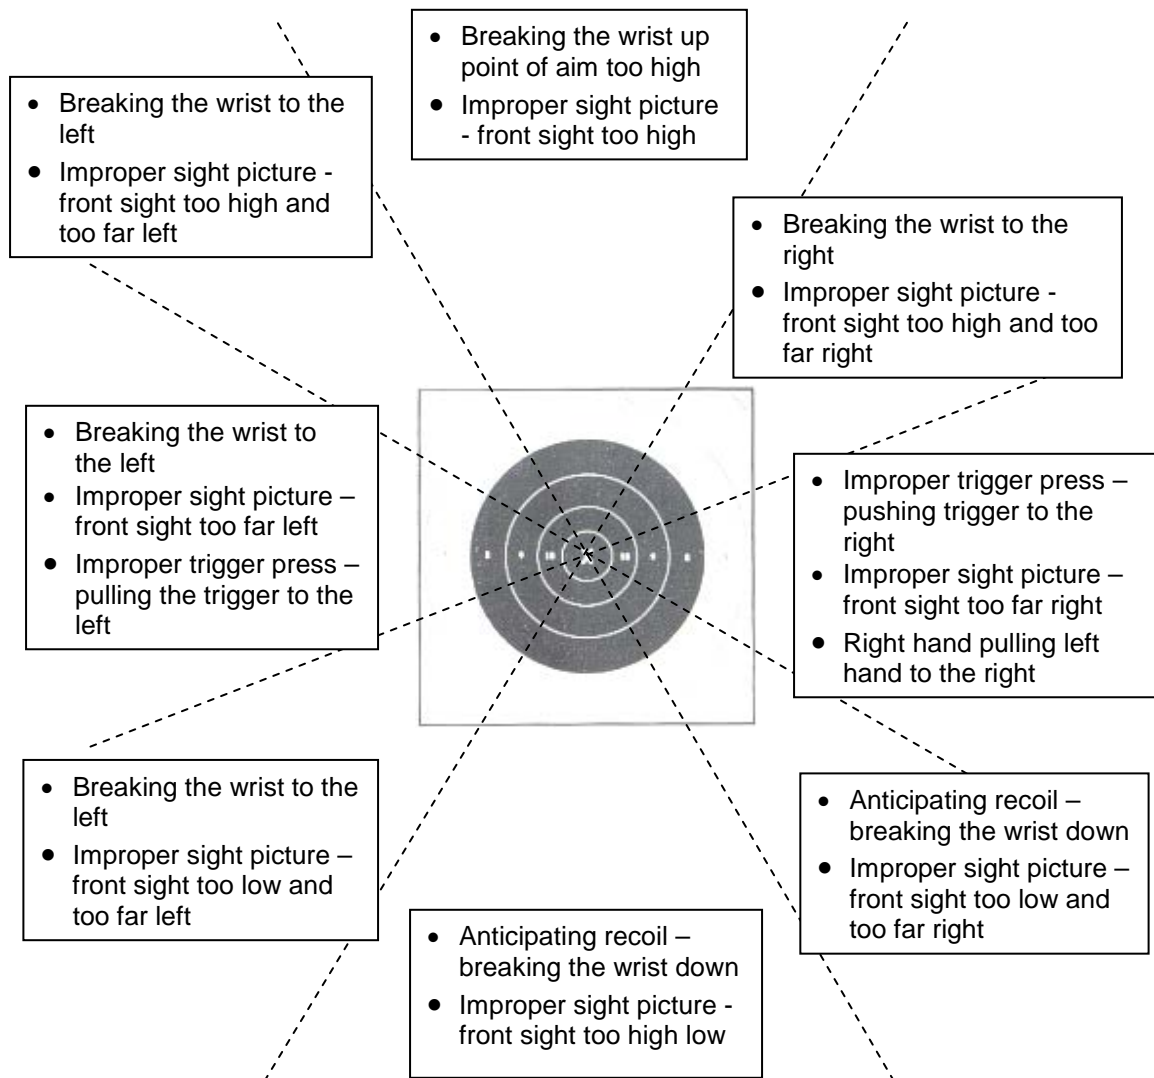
- Breaking the wrist up point of aim too high
- Improper sight picture - front sight too high

- Breaking the wrist to the left
- Improper sight picture - front sight too high and too far left

- Breaking the wrist to the right
- Improper sight picture - front sight too high and too far right

- Breaking the wrist to the left
- Improper sight picture – front sight too far left
- Improper trigger press – pulling the trigger to the left

- Improper trigger press – pushing trigger to the right
- Improper sight picture – front sight too far right
- Right hand pulling left hand to the right

- Breaking the wrist to the left
- Improper sight picture – front sight too low and too far left

- Anticipating recoil – breaking the wrist down
- Improper sight picture – front sight too low and too far right

- Anticipating recoil – breaking the wrist down
- Improper sight picture - front sight too high low